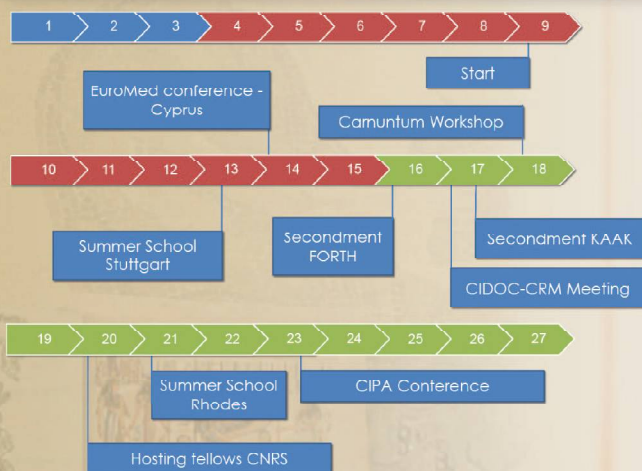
1 2 3 4 5 6 7 8 9

Start

EuroMed conference - Cyprus

Carnuntum Workshop

10 11 12 13 14 15 16 17 18

Summer School Stuttgart

Secondment FORTH

Secondment KAAK

CIDOC-CRM Meeting

19 20 21 22 23 24 25 26 27

Summer School Rhodes

CIPA Conference

Hosting fellows CNRS